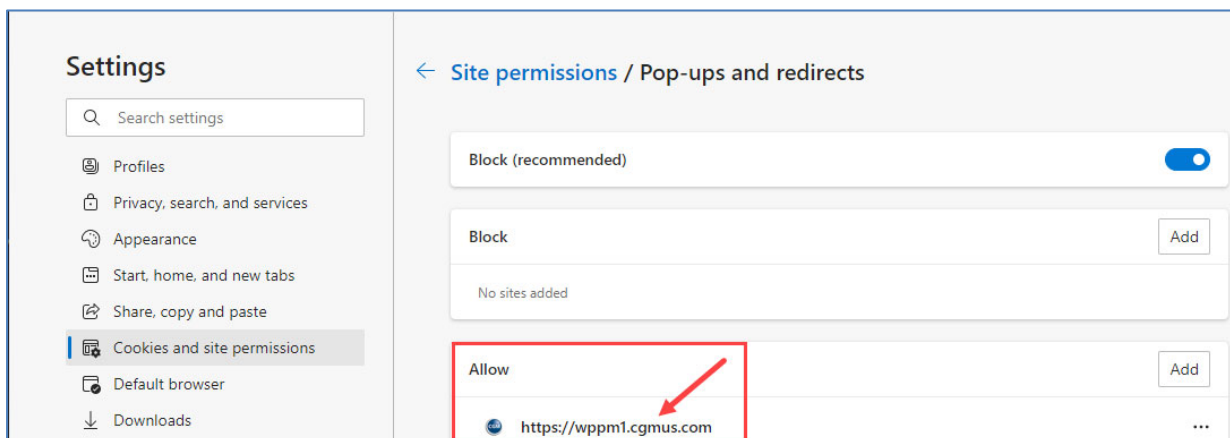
Settings

Search settings

Profiles

Privacy, search, and services

Appearance

Start, home, and new tabs

Share, copy and paste

Cookies and site permissions

Default browser

Downloads

← Site permissions / Pop-ups and redirects

Block (recommended)

Block

Add

No sites added

Allow

Add

https://wppm1.cgmus.com

...